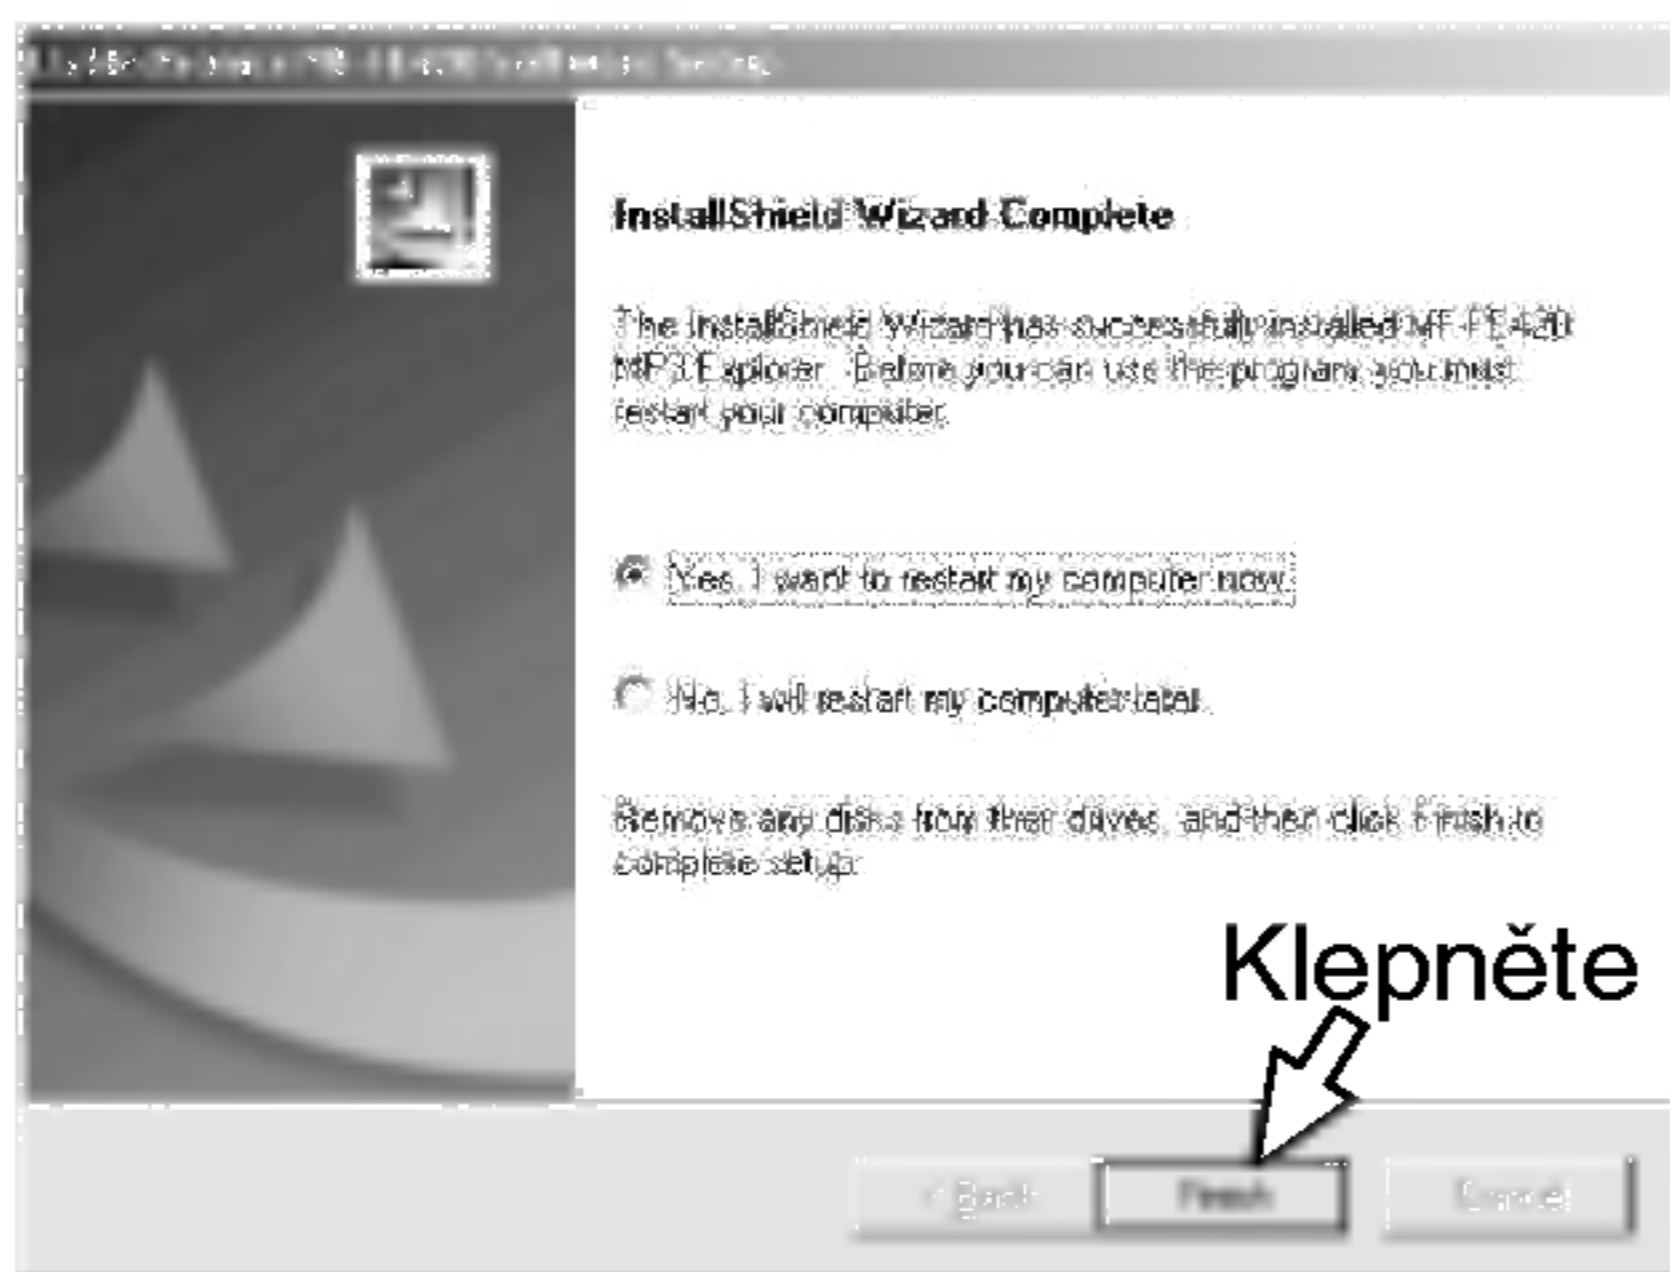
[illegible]

InstallShield Wizard Complete

The InstallShield Wizard has successfully installed MF-FE420 MP3 Explorer. Before you can use the program, you must restart your computer.

Yes, I want to restart my computer now.

No, I will restart my computer later.

Remove any disks from their drives, and then click Finish to complete setup.

Klepněte

< Back

Finish

Cancel